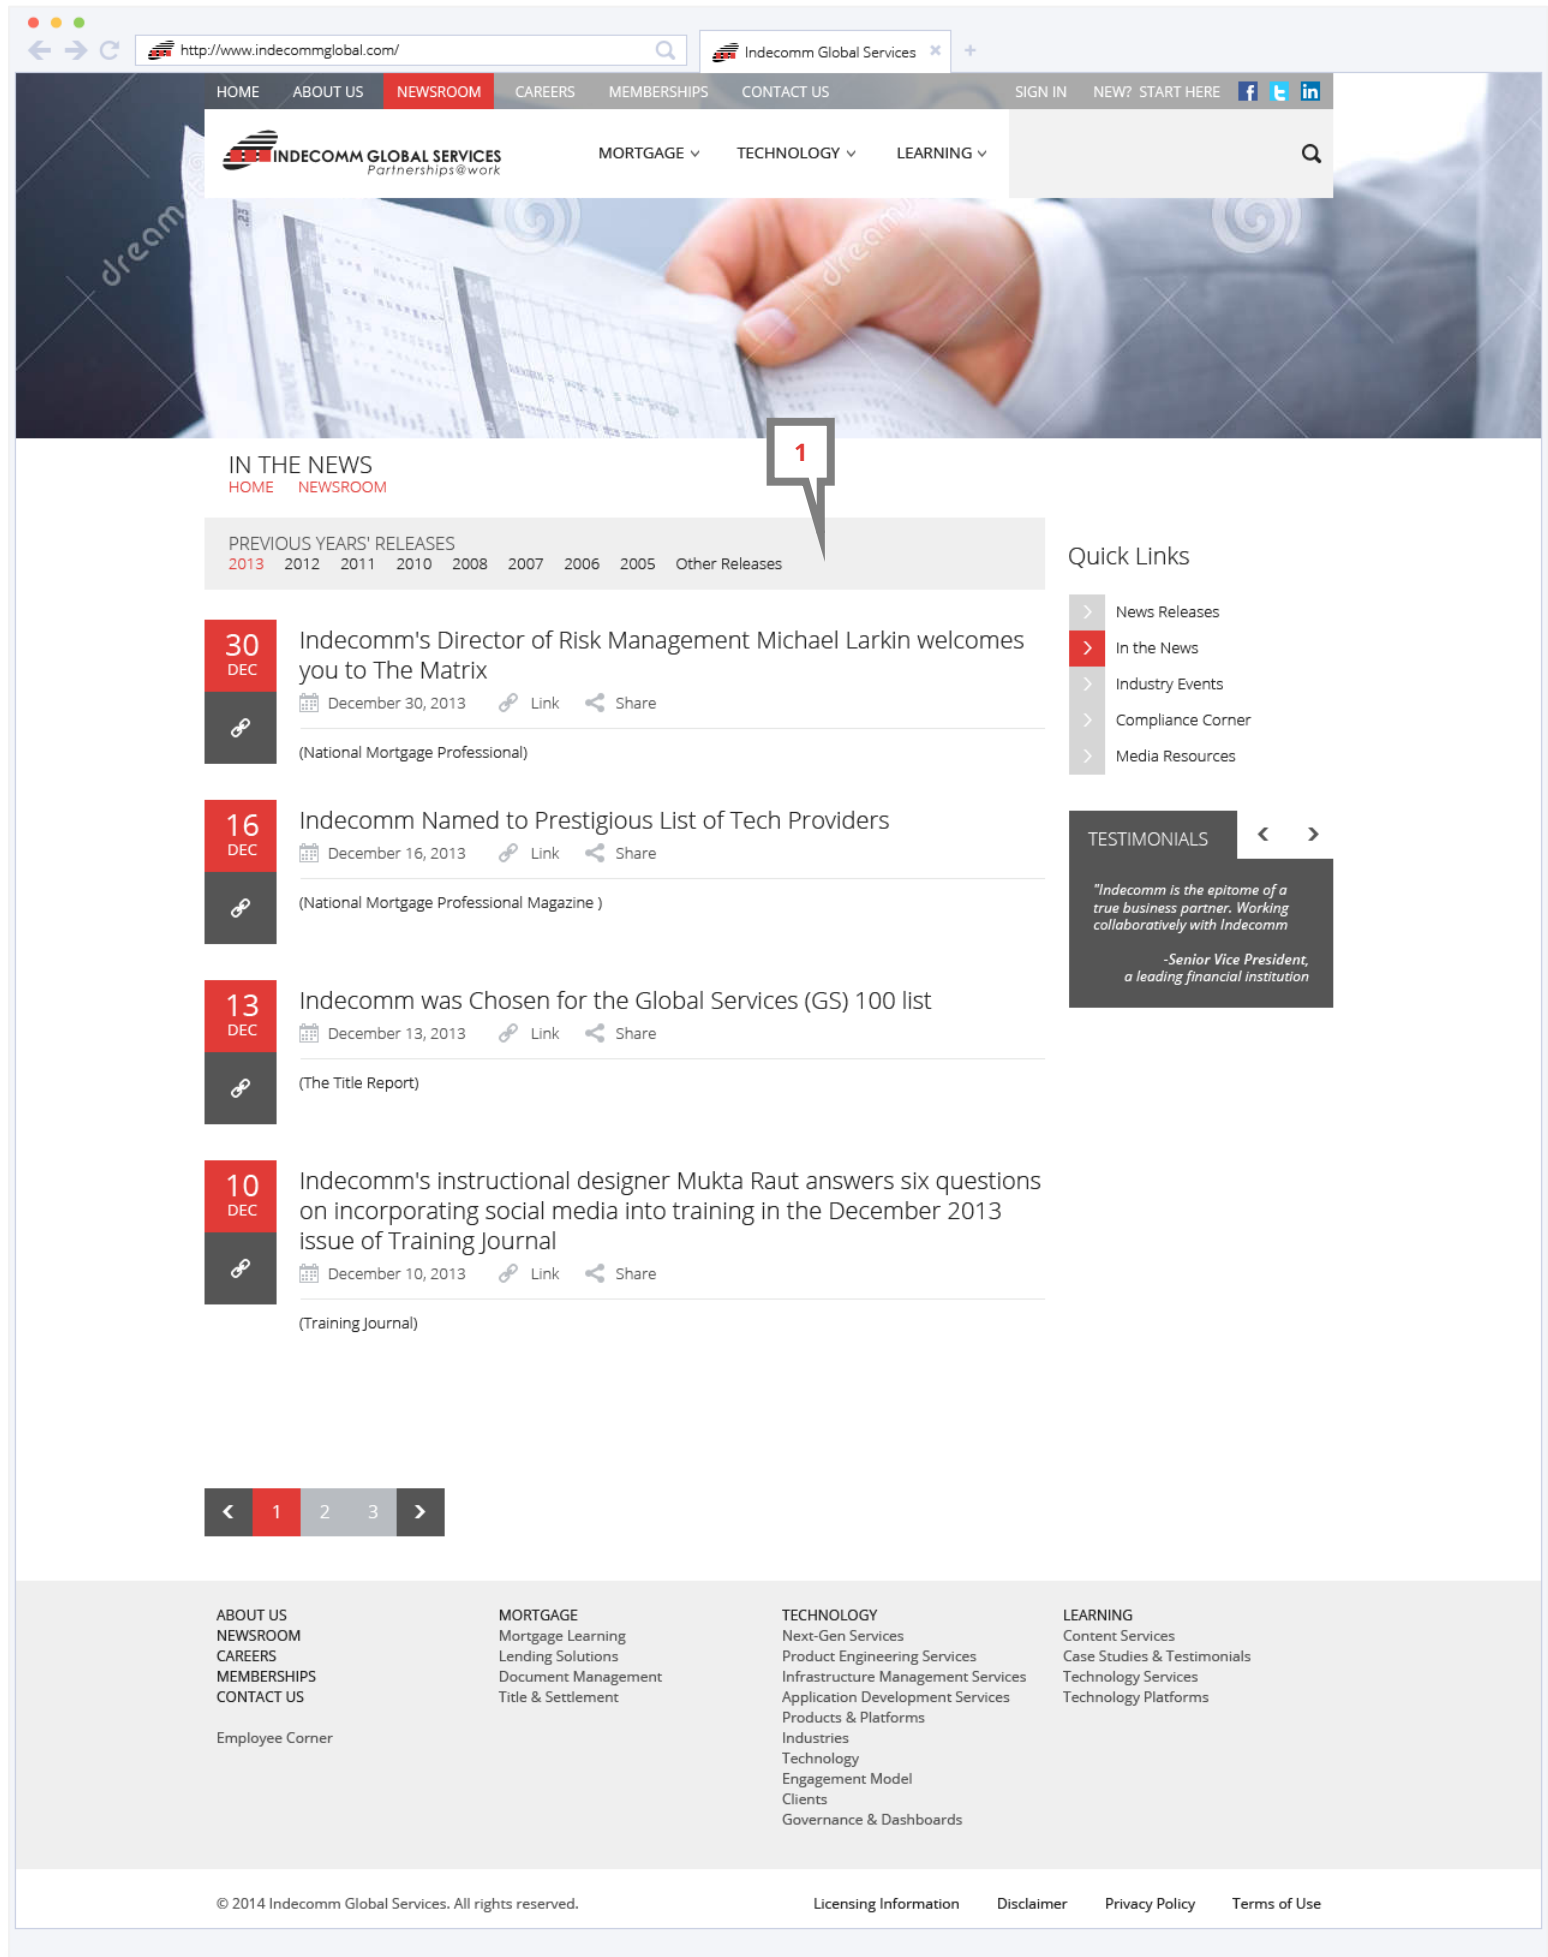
http://www.indecommglobal.com/

Indecomm Global Services

HOME ABOUT US NEWSROOM CAREERS MEMBERSHIPS CONTACT US SIGN IN NEW? START HERE

INDECOMM GLOBAL SERVICES
Partnerships@work

MORTGAGE TECHNOLOGY LEARNING

dream

1

IN THE NEWS
HOME NEWSROOM

PREVIOUS YEARS' RELEASES
2013 2012 2011 2010 2008 2007 2006 2005 Other Releases

30 DEC
Indecomm's Director of Risk Management Michael Larkin welcomes you to The Matrix
December 30, 2013 Link Share
(National Mortgage Professional)

16 DEC
Indecomm Named to Prestigious List of Tech Providers
December 16, 2013 Link Share
(National Mortgage Professional Magazine )

13 DEC
Indecomm was Chosen for the Global Services (GS) 100 list
December 13, 2013 Link Share
(The Title Report)

10 DEC
Indecomm's instructional designer Mukta Raut answers six questions on incorporating social media into training in the December 2013 issue of Training Journal
December 10, 2013 Link Share
(Training Journal)

1 2 3

Quick Links
News Releases
In the News
Industry Events
Compliance Corner
Media Resources

TESTIMONIALS
"Indecomm is the epitome of a true business partner. Working collaboratively with Indecomm
-Senior Vice President, a leading financial institution

ABOUT US
NEWSROOM
CAREERS
MEMBERSHIPS
CONTACT US

Employee Corner

MORTGAGE
Mortgage Learning
Lending Solutions
Document Management
Title & Settlement

TECHNOLOGY
Next-Gen Services
Product Engineering Services
Infrastructure Management Services
Application Development Services
Products & Platforms
Industries
Technology
Engagement Model
Clients
Governance & Dashboards

LEARNING
Content Services
Case Studies & Testimonials
Technology Services
Technology Platforms

© 2014 Indecomm Global Services. All rights reserved.
Licensing Information Disclaimer Privacy Policy Terms of Use